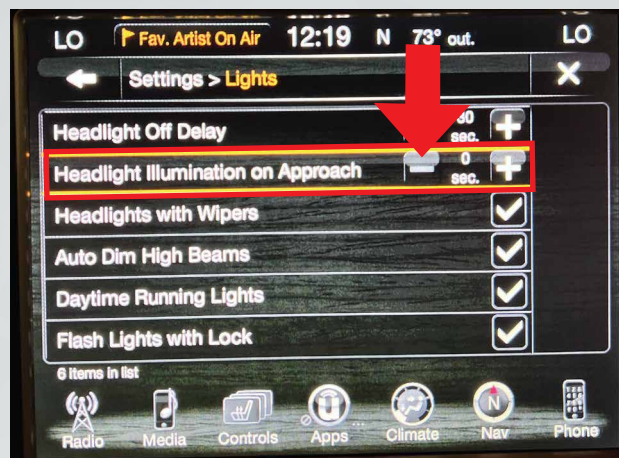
LO Fav. Artist On Air 12:19 N 73° out. LO

Settings > Lights

Headlight Off Delay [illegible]30 sec.

Headlight Illumination on Approach 0 sec.

Headlights with Wipers

Auto Dim High Beams

Daytime Running Lights

Flash Lights with Lock

6 items in list

Radio Media Controls Apps Climate Nav Phone